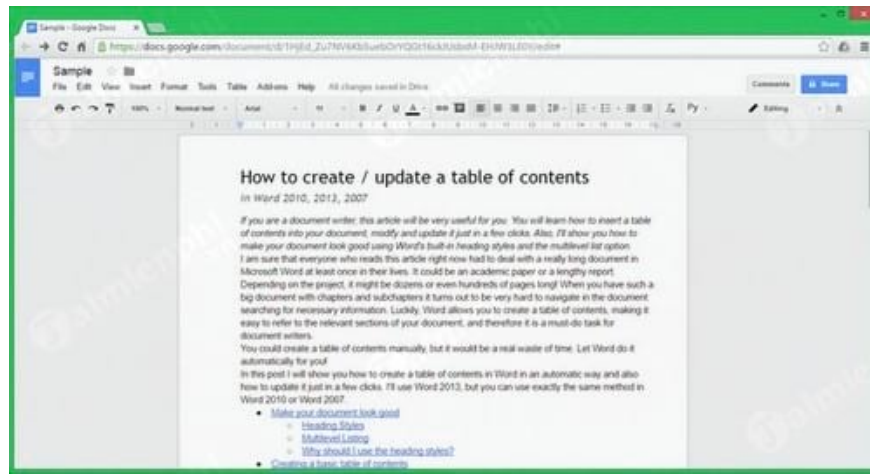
Sample - Google Docs

https://docs.google.com/document/d/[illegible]/edit#

Sample

File Edit View Insert Format Tools Table Add-ons Help All changes saved in Drive

Comments Share

100% Normal text Arial 11 B I U A Editing

How to create / update a table of contents

in Word 2010, 2013, 2007

If you are a document writer, this article will be very useful for you. You will learn how to insert a table of contents into your document, modify and update it just in a few clicks. Also, I'll show you how to make your document look good using Word's built-in heading styles and the multilevel list option.

I am sure that everyone who reads this article right now had to deal with a really long document in Microsoft Word at least once in their lives. It could be an academic paper or a lengthy report. Depending on the project, it might be dozens or even hundreds of pages long! When you have such a big document with chapters and subchapters it turns out to be very hard to navigate in the document searching for necessary information. Luckily, Word allows you to create a table of contents, making it easy to refer to the relevant sections of your document, and therefore it is a must-do task for document writers.

You could create a table of contents manually, but it would be a real waste of time. Let Word do it automatically for you!

In this post I will show you how to create a table of contents in Word in an automatic way and also how to update it just in a few clicks. I'll use Word 2013, but you can use exactly the same method in Word 2010 or Word 2007.

- Make your document look good
  - Heading Styles
  - Multilevel Listing
  - Why should I use the heading styles?
- Creating a basic table of contents